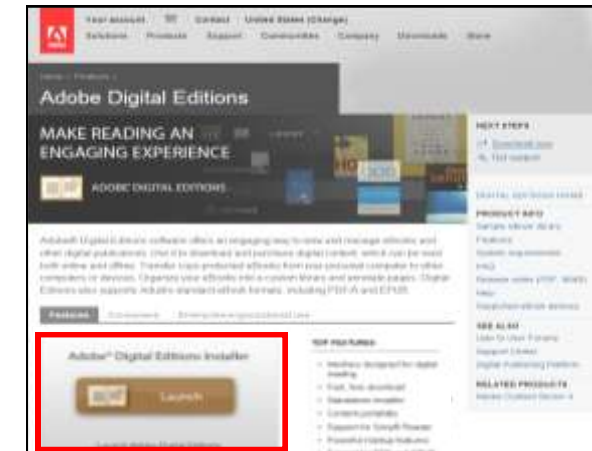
Your account | Contact | United States (Change)
Solutions Products Support Communities Company Downloads Store

Home / Products /
Adobe Digital Editions

MAKE READING AN ENGAGING EXPERIENCE

ADOBE DIGITAL EDITIONS

NEXT STEPS
Download now
Get support

PRODUCT INFO

Adobe® Digital Editions software offers an engaging way to view and manage eBooks and other digital publications. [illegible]

Features

Adobe® Digital Editions Installer

Launch

TOP FEATURES

SEE ALSO

RELATED PRODUCTS